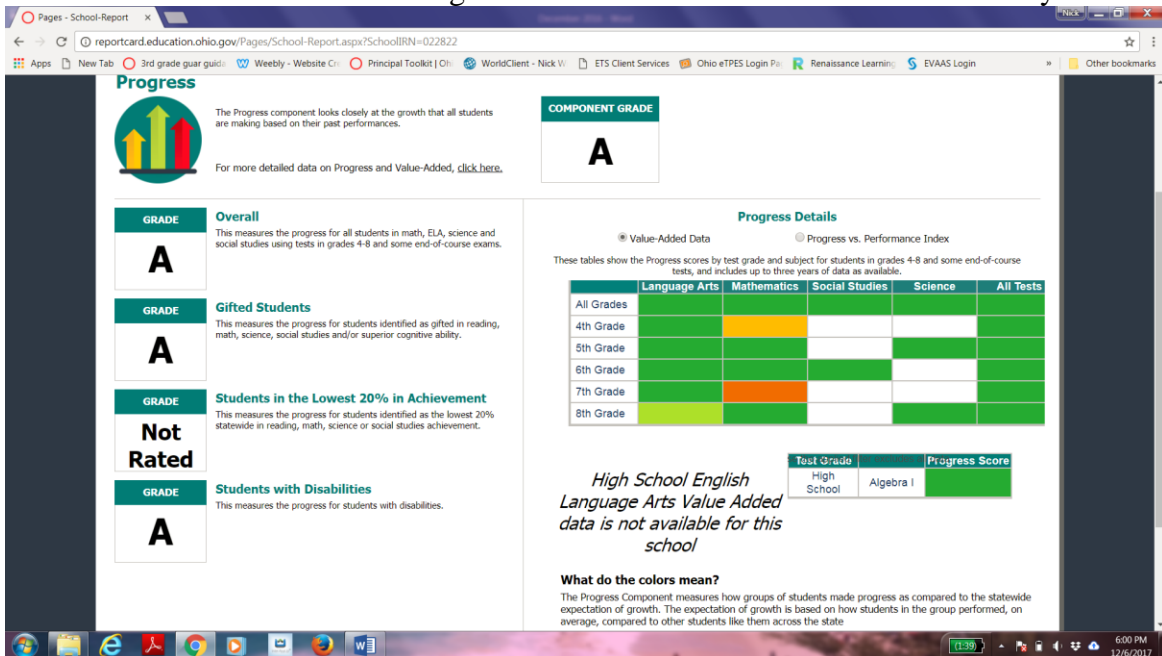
Pages - School-Report ×

reportcard.education.ohio.gov/Pages/School-Report.aspx?SchoolIRN=022822

Apps New Tab 3rd grade guar guide Weebly - Website Cre Principal Toolkit | Ohi WorldClient - Nick W ETS Client Services Ohio eTPES Login Pa Renaissance Learning EVAAS Login » Other bookmarks

Progress

The Progress component looks closely at the growth that all students are making based on their past performances.

For more detailed data on Progress and Value-Added, click here.

COMPONENT GRADE

A

GRADE

A

Overall

This measures the progress for all students in math, ELA, science and social studies using tests in grades 4-8 and some end-of-course exams.

GRADE

A

Gifted Students

This measures the progress for students identified as gifted in reading, math, science, social studies and/or superior cognitive ability.

GRADE

Not Rated

Students in the Lowest 20% in Achievement

This measures the progress for students identified as the lowest 20% statewide in reading, math, science or social studies achievement.

GRADE

A

Students with Disabilities

This measures the progress for students with disabilities.

Progress Details

Value-Added Data Progress vs. Performance Index

These tables show the Progress scores by test grade and subject for students in grades 4-8 and some end-of-course tests, and includes up to three years of data as available.

| | Language Arts | Mathematics | Social Studies | Science | All Tests |
|---|---|---|---|---|---|
| All Grades | | | | | |
| 4th Grade | | | | | |
| 5th Grade | | | | | |
| 6th Grade | | | | | |
| 7th Grade | | | | | |
| 8th Grade | | | | | |

High School English Language Arts Value Added data is not available for this school

| Test Grade | | Progress Score |
|---|---|---|
| High School | Algebra I | |

What do the colors mean?

The Progress Component measures how groups of students made progress as compared to the statewide expectation of growth. The expectation of growth is based on how students in the group performed, on average, compared to other students like them across the state

1:39

6:00 PM 12/6/2017